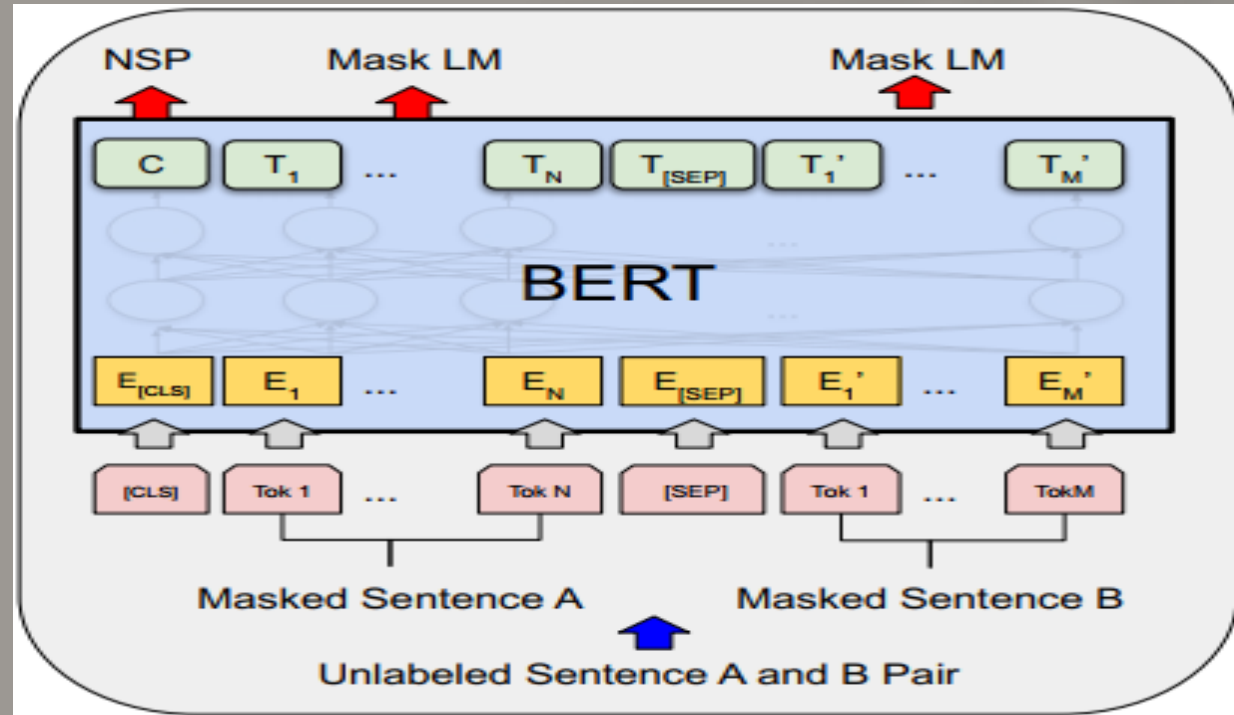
NSP Mask LM Mask LM

C $T_1$ ... $T_N$ $T_{[SEP]}$ $T_1'$ ... $T_M'$

...

BERT

...

$E_{[CLS]}$ $E_1$ ... $E_N$ $E_{[SEP]}$ $E_1'$ ... $E_M'$

[CLS] Tok 1 ... Tok N [SEP] Tok 1 ... TokM

Masked Sentence A Masked Sentence B

Unlabeled Sentence A and B Pair